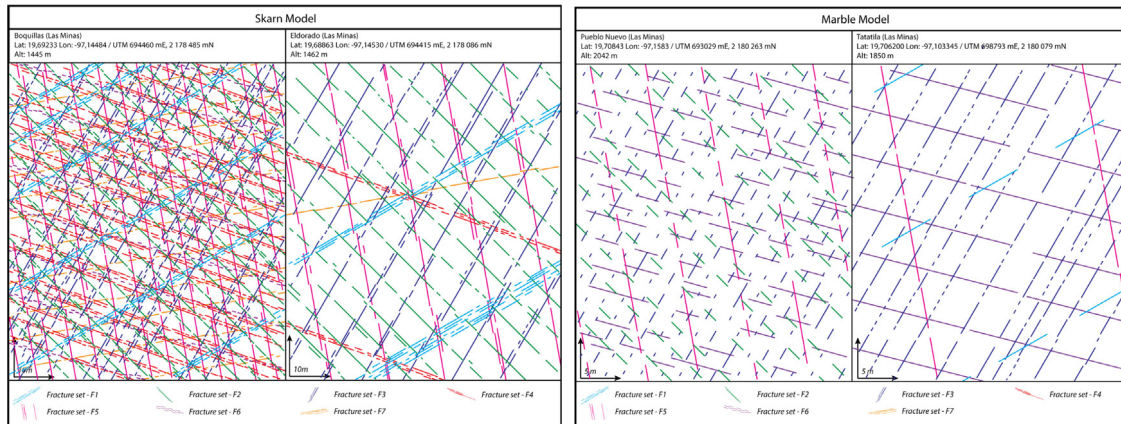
Skarn Model

Boquillas (Las Minas)
Lat: 19,69233 Lon: -97,14484 / UTM 694460 mE, 2 178 485 mN
Alt: 1445 m

Eldorado (Las Minas)
Lat: 19,68863 Lon: -97,14530 / UTM 694415 mE, 2 178 086 mN
Alt: 1462 m

5 m

10m

Fracture set - F1
Fracture set - F2
Fracture set - F3
Fracture set - F4
Fracture set - F5
Fracture set - F6
Fracture set - F7

Marble Model

Pueblo Nuevo (Las Minas)
Lat: 19,70843 Lon: -97,1583 / UTM 693029 mE, 2 180 263 mN
Alt: 2042 m

Tatatila (Las Minas)
Lat: 19,706200 Lon: -97,103345 / UTM 698793 mE, 2 180 079 mN
Alt: 1850 m

5 m

5 m

Fracture set - F1
Fracture set - F2
Fracture set - F3
Fracture set - F4
Fracture set - F5
Fracture set - F6
Fracture set - F7